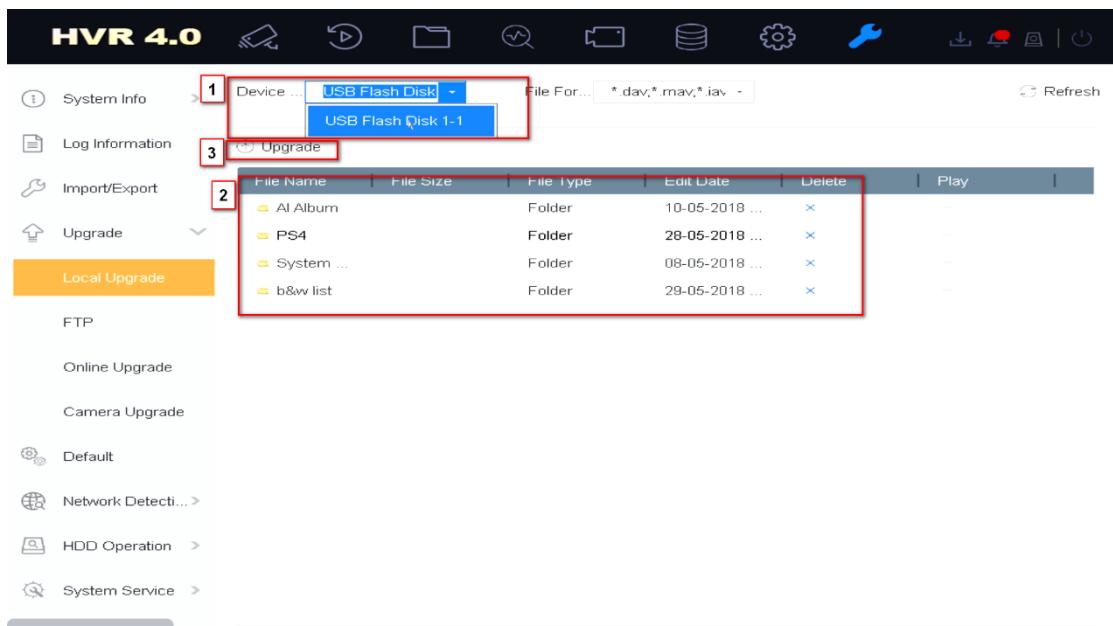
HVR 4.0

System Info

Log Information

Import/Export

Upgrade

Local Upgrade

FTP

Online Upgrade

Camera Upgrade

Default

Network Detecti... >

HDD Operation >

System Service >

1 Device ... USB Flash Disk

USB Flash Disk 1-1

File For... *.dav;*.mav;*.iav

Refresh

3 Upgrade

2

| File Name | File Size | File Type | Edit Date | Delete | Play |
|---|---|---|---|---|---|
| AI Album | | Folder | 10-05-2018 ... | × | |
| PS4 | | Folder | 28-05-2018 ... | × | |
| System ... | | Folder | 08-05-2018 ... | × | |
| b&w list | | Folder | 29-05-2018 ... | × | |